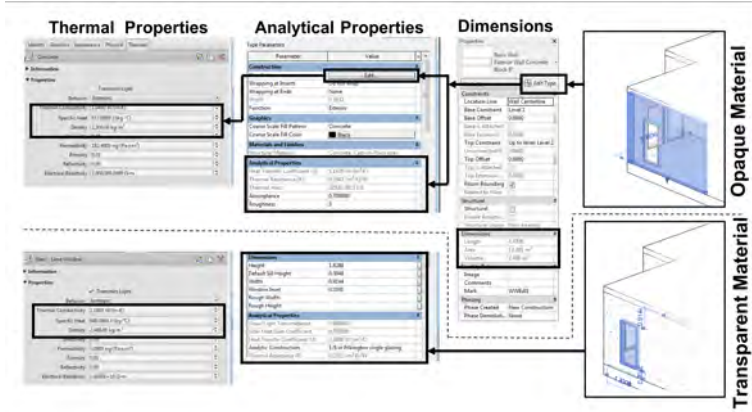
Thermal Properties

Analytical Properties

Dimensions

Opaque Material

Transparent Material

Concrete

Information

Properties

Transmits Light

Behavior

Thermal Conductivity

Specific Heat

Density

Permeability

Porosity

Reflectivity

Electrical Resistivity

Type Parameters

Parameter

Value

Construction

Edit...

Wrapping at Inserts

Wrapping at Ends

None

Width

Function

Exterior

Graphics

Coarse Scale Fill Pattern

Concrete

Coarse Scale Fill Color

Black

Materials and Finishes

Analytical Properties

Heat Transfer Coefficient (U)

Thermal Resistance (R)

Thermal mass

Absorptance

0.700000

Roughness

3

Properties

Basic Wall

Exterior Wall Concrete

Block 8"

Edit Type

Constraints

Location Line

Wall Centerline

Base Constraint

Level 1

Base Offset

0.0000

Base is Attached

Base Extension Distance

Top Constraint

Up to level: Level 2

Unconnected Height

Top Offset

0.0000

Top is Attached

Top Extension Distance

Room Bounding

Related to Mass

Structural

Structural

Enable Analytical Model

Structural Usage

Dimensions

Length

Area

Volume

Identity Data

Image

Comments

Mark

Phasing

Phase Created

New Construction

Phase Demolished

None

Glass - Low Window

Information

Properties

Transmits Light

Behavior

Thermal Conductivity

Specific Heat

Density

Permeability

Porosity

Reflectivity

Electrical Resistivity

Dimensions

Height

Default Sill Height

Width

Window Inset

0.0000

Rough Width

Rough Height

Analytical Properties

Visual Light Transmittance

Solar Heat Gain Coefficient

Heat Transfer Coefficient (U)

Analytic Construction

Thermal Resistance (R)